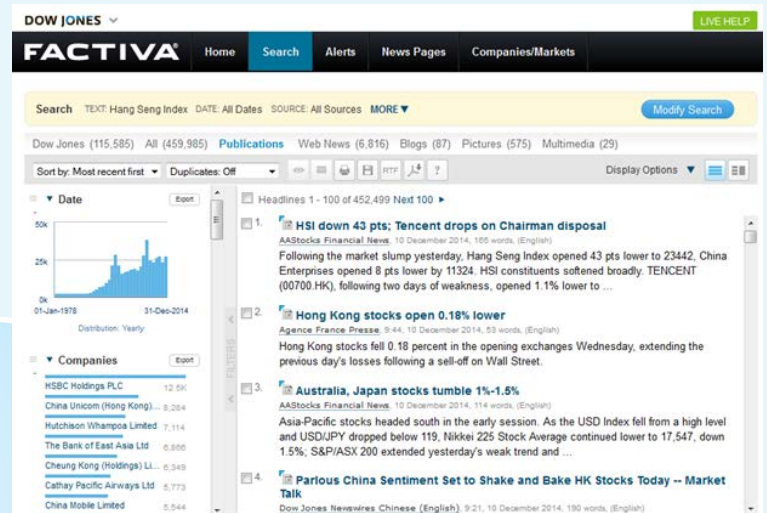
DOW JONES

LIVE HELP

FACTIVA

Home Search Alerts News Pages Companies/Markets

Search TEXT: Hang Seng Index DATE: All Dates SOURCE: All Sources MORE ▼

Modify Search

Dow Jones (115,585) All (459,985) Publications Web News (6,816) Blogs (87) Pictures (575) Multimedia (29)

Sort by: Most recent first Duplicates: Off

Display Options

▼ Date Export

50k

25k

0k

01-Jan-1978 31-Dec-2014

Distribution: Yearly

▼ Companies Export

HSBC Holdings PLC 12.5K

China Unicom (Hong Kong)... 8,284

Hutchison Whampoa Limited 7,114

The Bank of East Asia Ltd 6,666

Cheung Kong (Holdings) Li... 6,349

Cathay Pacific Airways Ltd 5,773

China Mobile Limited 5,544

FILTERS

Headlines 1 - 100 of 452,499 Next 100 ►

1. HSI down 43 pts; Tencent drops on Chairman disposal
AAStocks Financial News, 10 December 2014, 165 words, (English)
Following the market slump yesterday, Hang Seng Index opened 43 pts lower to 23442, China Enterprises opened 8 pts lower by 11324. HSI constituents softened broadly. TENCENT (00700.HK), following two days of weakness, opened 1.1% lower to ...

2. Hong Kong stocks open 0.18% lower
Agence France Presse, 9:44, 10 December 2014, 53 words, (English)
Hong Kong stocks fell 0.18 percent in the opening exchanges Wednesday, extending the previous day's losses following a sell-off on Wall Street.

3. Australia, Japan stocks tumble 1%-1.5%
AAStocks Financial News, 10 December 2014, 114 words, (English)
Asia-Pacific stocks headed south in the early session. As the USD Index fell from a high level and USD/JPY dropped below 119, Nikkei 225 Stock Average continued lower to 17,547, down 1.5%; S&P/ASX 200 extended yesterday's weak trend and ...

4. Parlous China Sentiment Set to Shake and Bake HK Stocks Today -- Market Talk
Dow Jones Newswires Chinese (English), 9:21, 10 December 2014, 190 words, (English)